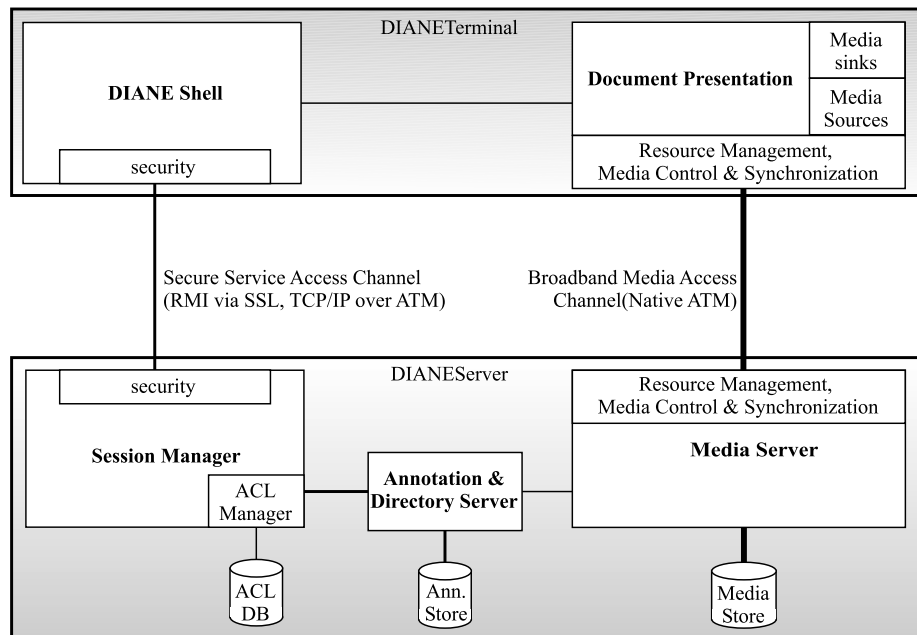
DIANETerminal

DIANE Shell

security

Document Presentation

Media sinks

Media Sources

Resource Management, Media Control & Synchronization

Secure Service Access Channel (RMI via SSL, TCP/IP over ATM)

Broadband Media Access Channel(Native ATM)

DIANEServer

security

Session Manager

ACL Manager

Annotation & Directory Server

Resource Management, Media Control & Synchronization

Media Server

ACL DB

Ann. Store

Media Store